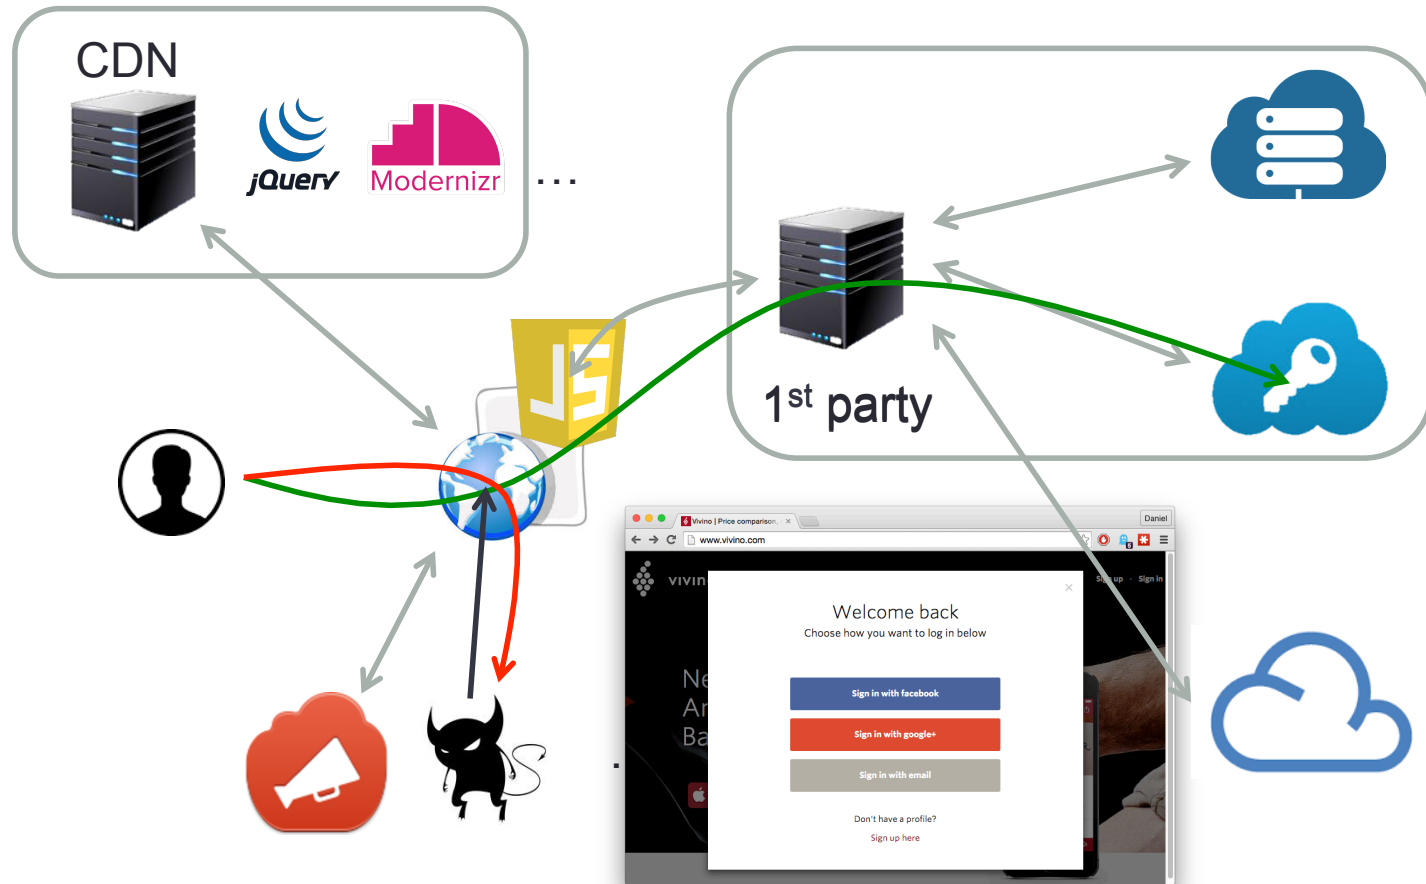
CDN

jQuery

Modernizr

...

JS

1$^{st}$ party

Vivino | Price comparison ×

Daniel

www.vivino.com

vivin

Sign up · Sign in

Ne
Ar
Ba

×

Welcome back

Choose how you want to log in below

Sign in with facebook

Sign in with google+

Sign in with email

Don't have a profile?

Sign up here